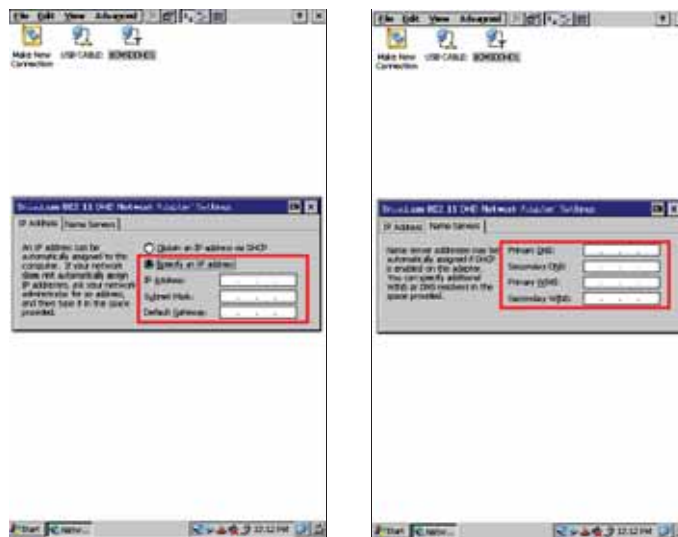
File Edit View Advanced

Make New Connection USB CABLE

Broadcom 802.11 DHD Network Adapter Settings OK ×

IP Address Name Servers

An IP address can be automatically assigned to this computer. If your network does not automatically assign IP addresses, ask your network administrator for an address, and then type it in the space provided.

Obtain an IP address via DHCP

Specify an IP address

IP Address:

Subnet Mask:

Default Gateway:

Start Netw... 12:12 PM

File Edit View Advanced

Make New Connection USB CABLE

Broadcom 802.11 DHD Network Adapter Settings OK ×

IP Address Name Servers

Name server addresses may be automatically assigned if DHCP is enabled on this adapter. You can specify additional WINS or DNS resolvers in the space provided.

Primary DNS:

Secondary DNS:

Primary WINS:

Secondary WINS:

Start Netw... 12:12 PM